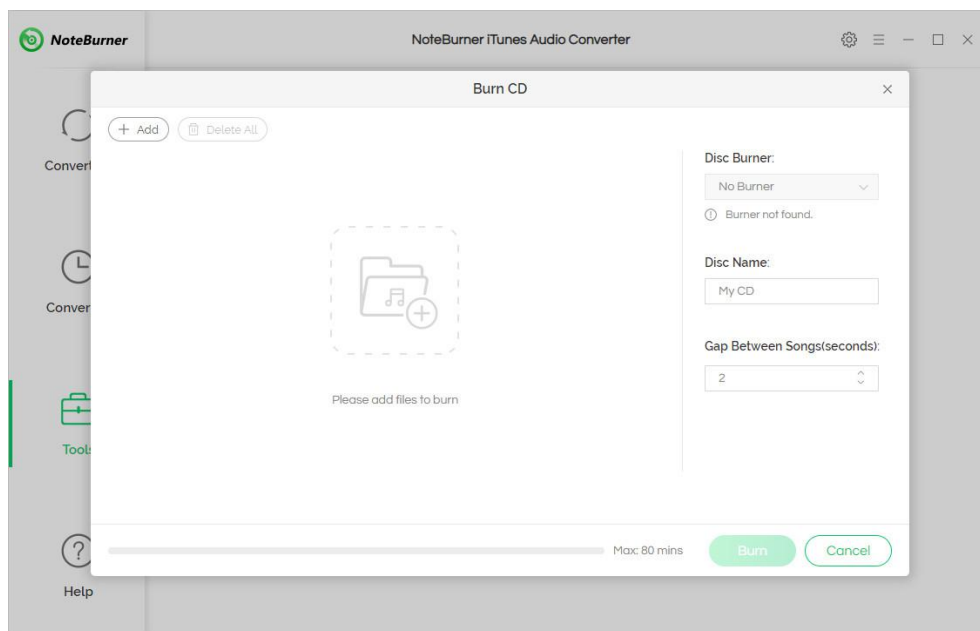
NoteBurner

NoteBurner iTunes Audio Converter

Convert

Conver

Tools

Help

Burn CD

+ Add

Delete All

Please add files to burn

Disc Burner:

No Burner

Burner not found.

Disc Name:

My CD

Gap Between Songs(seconds):

2

Max: 80 mins

Burn

Cancel